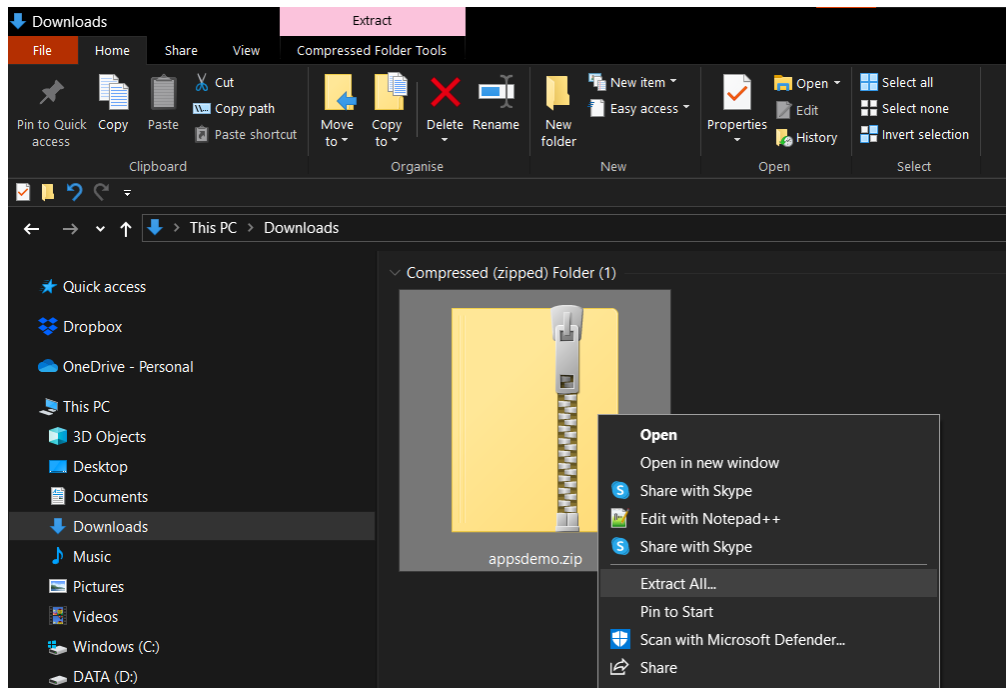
Downloads

Extract

File Home Share View Compressed Folder Tools

Pin to Quick access Copy Paste Cut Copy path Paste shortcut
Clipboard

Move to Copy to Delete Rename
Organise

New folder New item Easy access
New

Properties Open Edit History
Open

Select all Select none Invert selection
Select

This PC > Downloads

Quick access
Dropbox
OneDrive - Personal
This PC
3D Objects
Desktop
Documents
Downloads
Music
Pictures
Videos
Windows (C:)
DATA (D:)

Compressed (zipped) Folder (1)

appsdemo.zip

Open
Open in new window
Share with Skype
Edit with Notepad++
Share with Skype
Extract All...
Pin to Start
Scan with Microsoft Defender...
Share